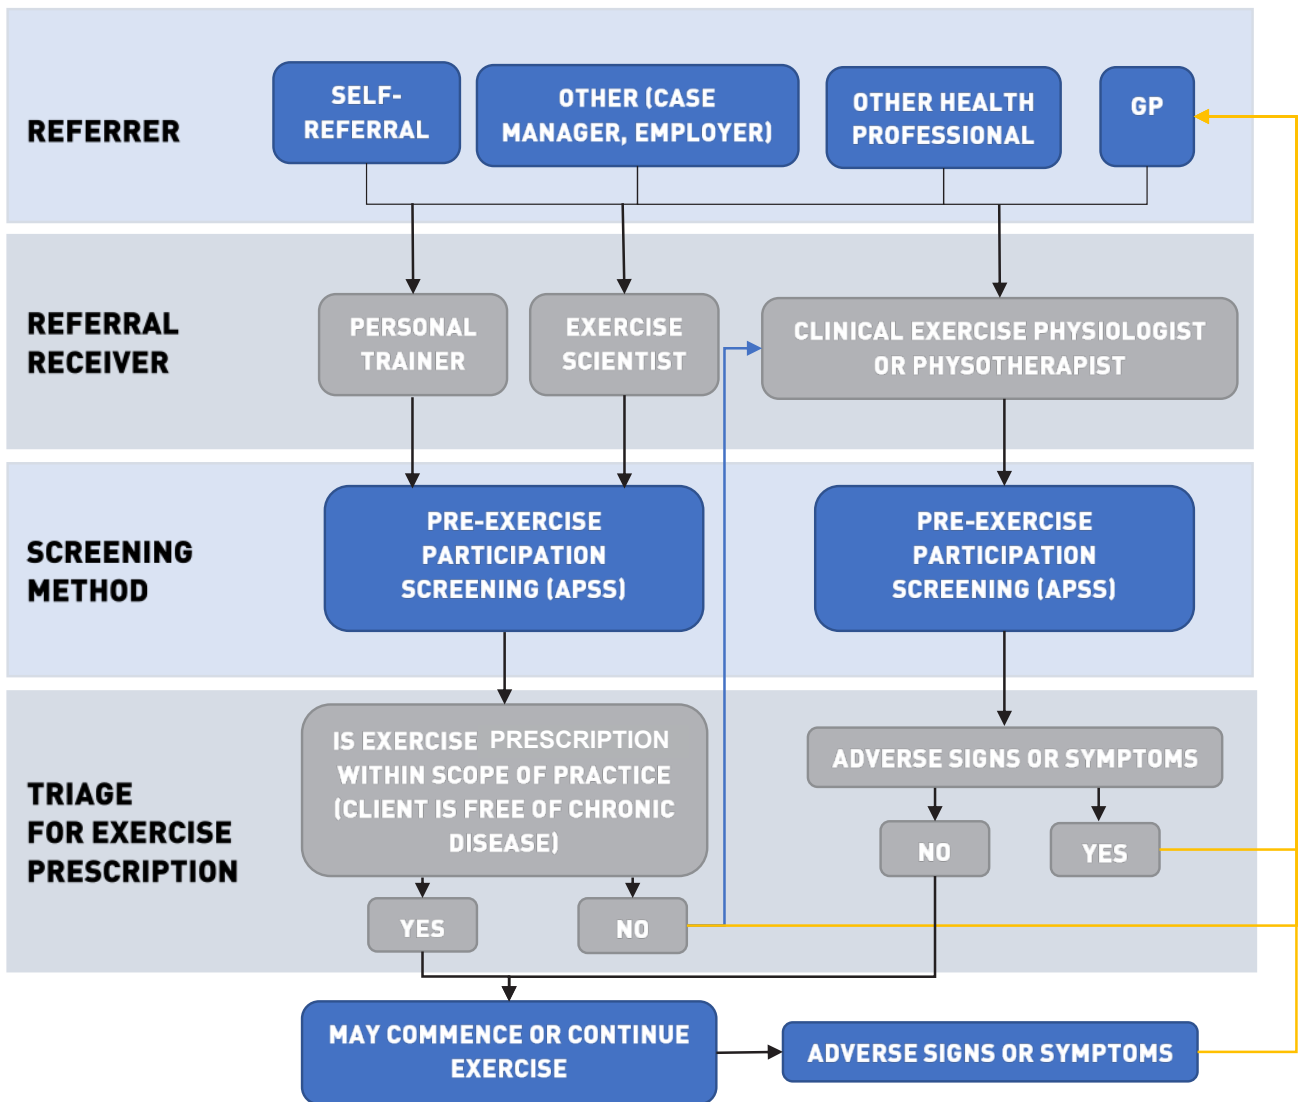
REFERRER

SELF-REFERRAL

OTHER (CASE MANAGER, EMPLOYER)

OTHER HEALTH PROFESSIONAL

GP

REFERRAL RECEIVER

PERSONAL TRAINER

EXERCISE SCIENTIST

CLINICAL EXERCISE PHYSIOLOGIST OR PHYSOTHERAPIST

SCREENING METHOD

PRE-EXERCISE PARTICIPATION SCREENING (APSS)

PRE-EXERCISE PARTICIPATION SCREENING (APSS)

TRIAGE FOR EXERCISE PRESCRIPTION

IS EXERCISE PRESCRIPTION WITHIN SCOPE OF PRACTICE (CLIENT IS FREE OF CHRONIC DISEASE)

YES

NO

ADVERSE SIGNS OR SYMPTOMS

NO

YES

MAY COMMENCE OR CONTINUE EXERCISE

ADVERSE SIGNS OR SYMPTOMS